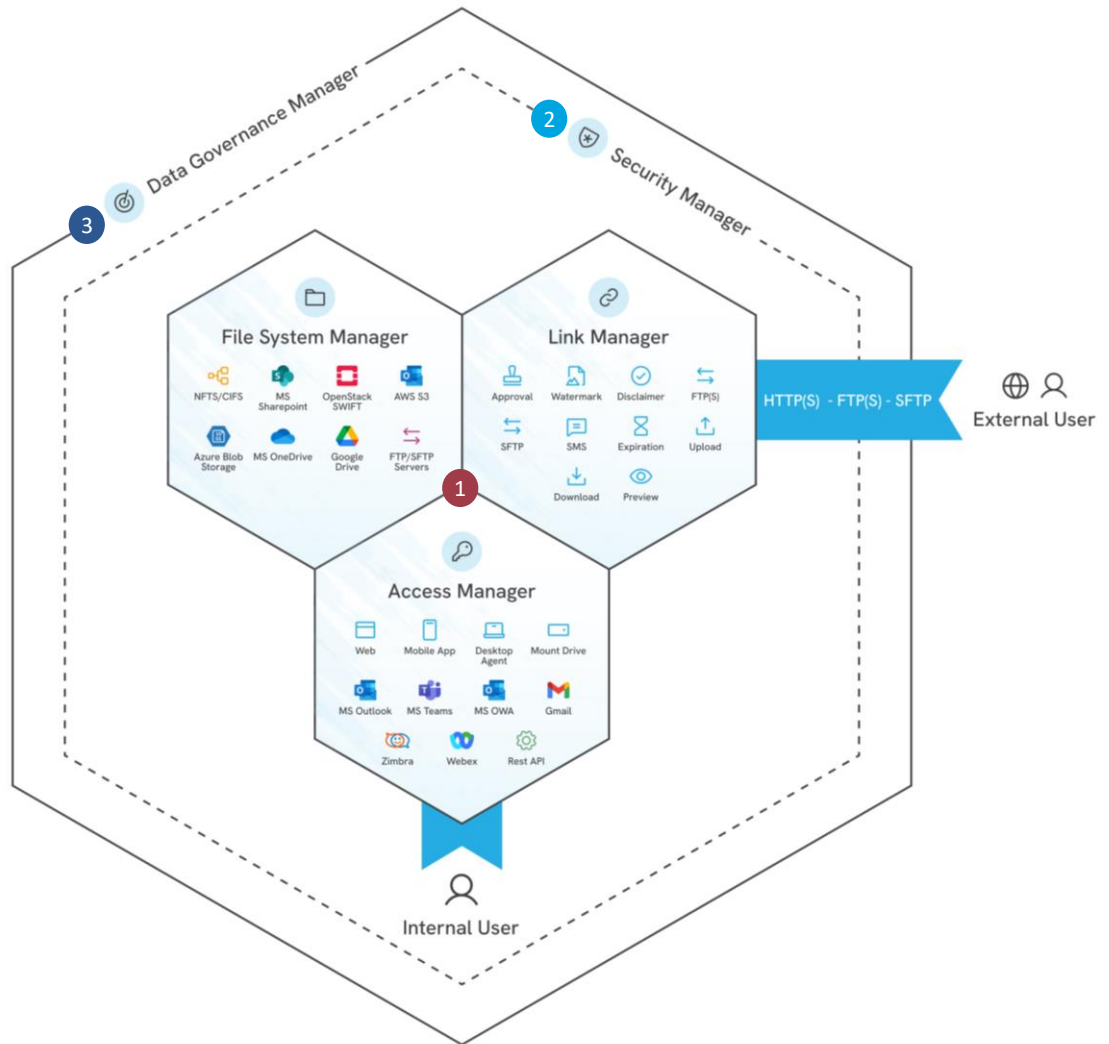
3 Data Governance Manager

2 Security Manager

File System Manager

NFTS/CIFS
MS Sharepoint
OpenStack SWIFT
AWS S3
Azure Blob Storage
MS OneDrive
Google Drive
FTP/SFTP Servers

Link Manager

Approval
Watermark
Disclaimer
FTP(S)
SFTP
SMS
Expiration
Upload
Download
Preview

HTTP(S) - FTP(S) - SFTP

External User

1

Access Manager

Web
Mobile App
Desktop Agent
Mount Drive
MS Outlook
MS Teams
MS OWA
Gmail
Zimbra
Webex
Rest API

Internal User